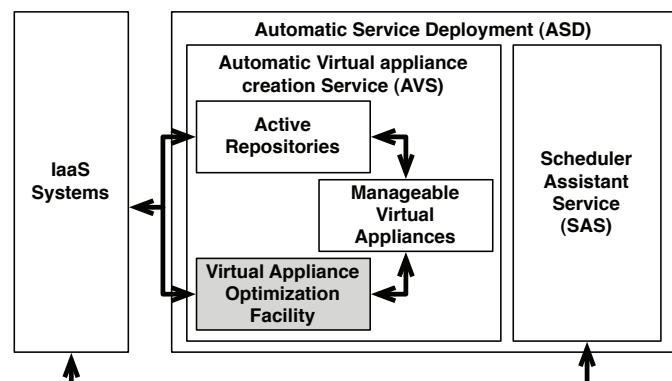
IaaS Systems

Automatic Service Deployment (ASD)

Automatic Virtual appliance creation Service (AVS)

Active Repositories

Manageable Virtual Appliances

Virtual Appliance Optimization Facility

Scheduler Assistant Service (SAS)